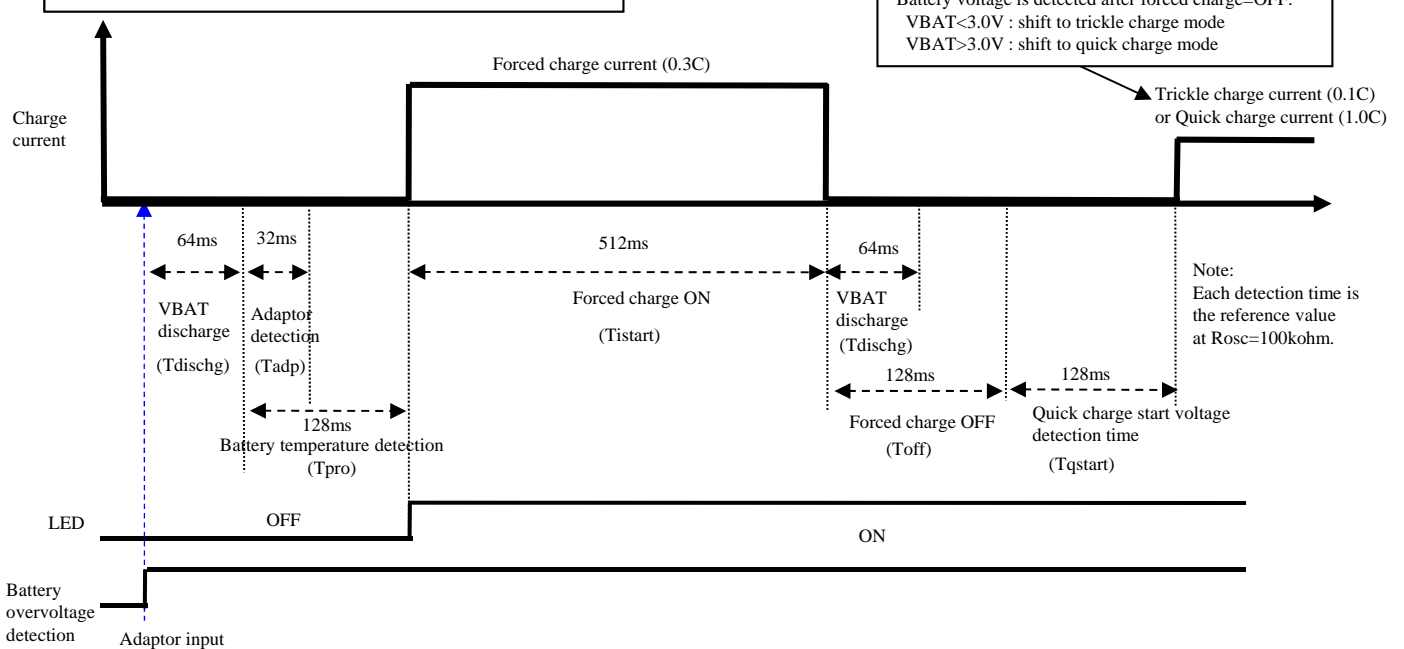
Battery voltage is detected after forced charge=OFF.
VBAT<3.0V : shift to trickle charge mode
VBAT>3.0V : shift to quick charge mode

Forced charge current (0.3C)

Trickle charge current (0.1C) or Quick charge current (1.0C)

Charge current

64ms
VBAT discharge
(Tdischg)

32ms
Adaptor detection
(Tadp)

128ms
Battery temperature detection
(Tpro)

512ms
Forced charge ON
(Tistart)

64ms
VBAT discharge
(Tdischg)

128ms
Forced charge OFF
(Toff)

128ms
Quick charge start voltage detection time
(Tqstart)

Note:
Each detection time is the reference value at Rosc=100kohm.

LED
OFF
ON

Battery overvoltage detection

Adaptor input